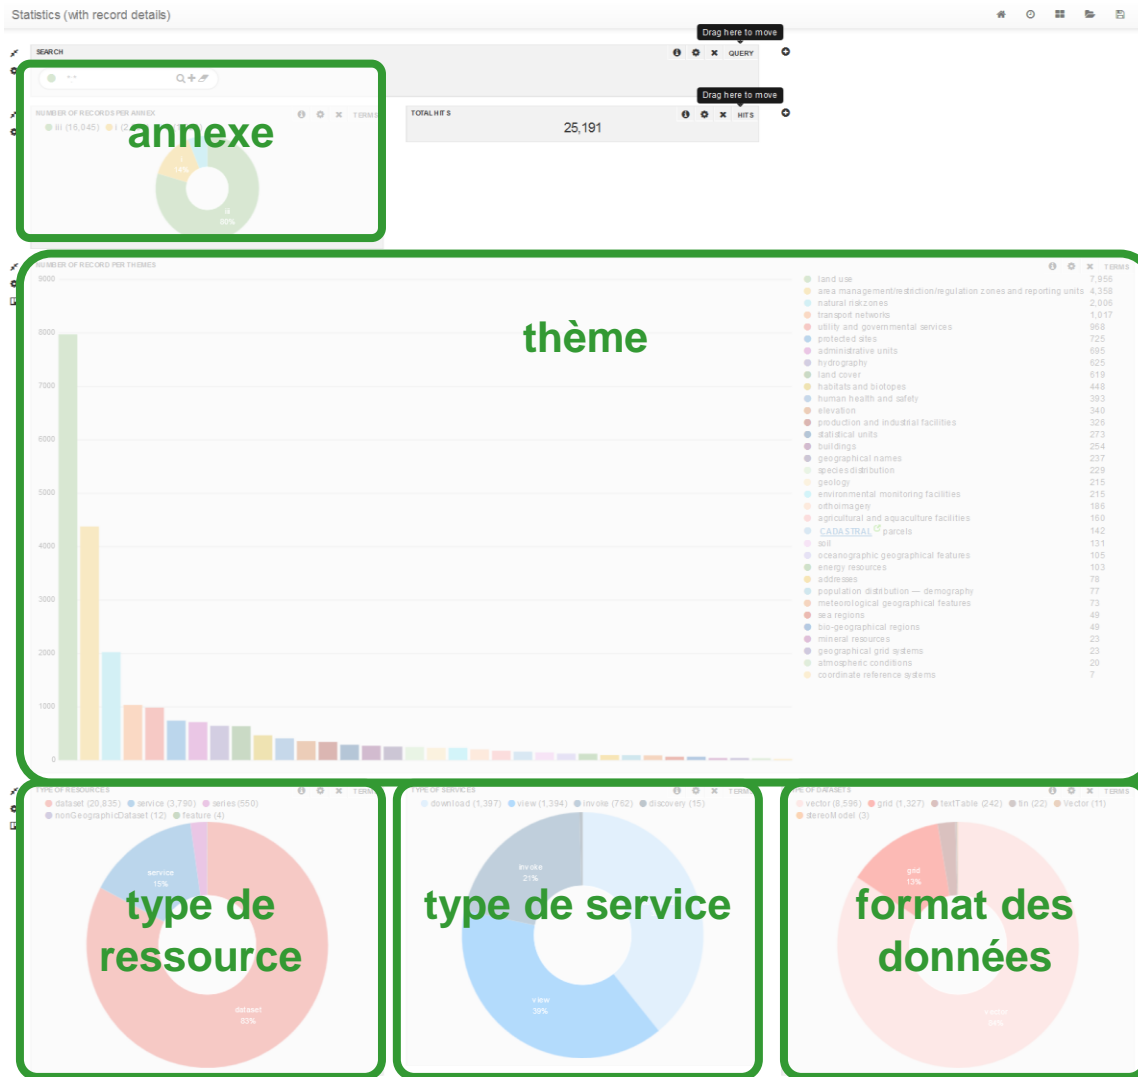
Statistics (with record details)

SEARCH

QUERY

Drag here to move

NUMBER OF RECORDS PER ANNEX

TERMS

iii (15,045) i (2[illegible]

annexe

TOTAL HITS

HITS

Drag here to move

25,191

NUMBER OF RECORD PER THEMES

TERMS

thème

| | |
|---|---|
| land use | 7,956 |
| area management/restriction/regulation zones and reporting units | 4,358 |
| natural risk zones | 2,006 |
| transport networks | 1,017 |
| utility and governmental services | 968 |
| protected sites | 725 |
| administrative units | 695 |
| hydrography | 625 |
| land cover | 619 |
| habitats and biotopes | 448 |
| human health and safety | 393 |
| elevation | 340 |
| production and industrial facilities | 326 |
| statistical units | 273 |
| buildings | 254 |
| geographical names | 237 |
| species distribution | 229 |
| geology | 215 |
| environmental monitoring facilities | 215 |
| orthoimagery | 186 |
| agricultural and aquaculture facilities | 160 |
| CADASTRAL parcels | 142 |
| soil | 131 |
| oceanographic geographical features | 105 |
| energy resources | 103 |
| addresses | 78 |
| population distribution — demography | 77 |
| meteorological geographical features | 73 |
| sea regions | 49 |
| bio-geographical regions | 49 |
| mineral resources | 23 |
| geographical grid systems | 23 |
| atmospheric conditions | 20 |
| coordinate reference systems | 7 |

9000
8000
7000
6000
5000
4000
3000
2000
1000
0

TYPE OF RESOURCES

TERMS

dataset (20,835) service (3,780) series (550) nonGeographicDataset (12) feature (4)

service 15%

dataset 83%

type de ressource

TYPE OF SERVICES

TERMS

download (1,397) view (1,394) invoke (762) discovery (15)

invoke 21%

view 39%

type de service

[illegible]PE OF DATASETS

TERMS

vector (8,596) grid (1,327) textTable (242) tin (22) Vector (11) stereoModel (3)

grid 13%

format des données